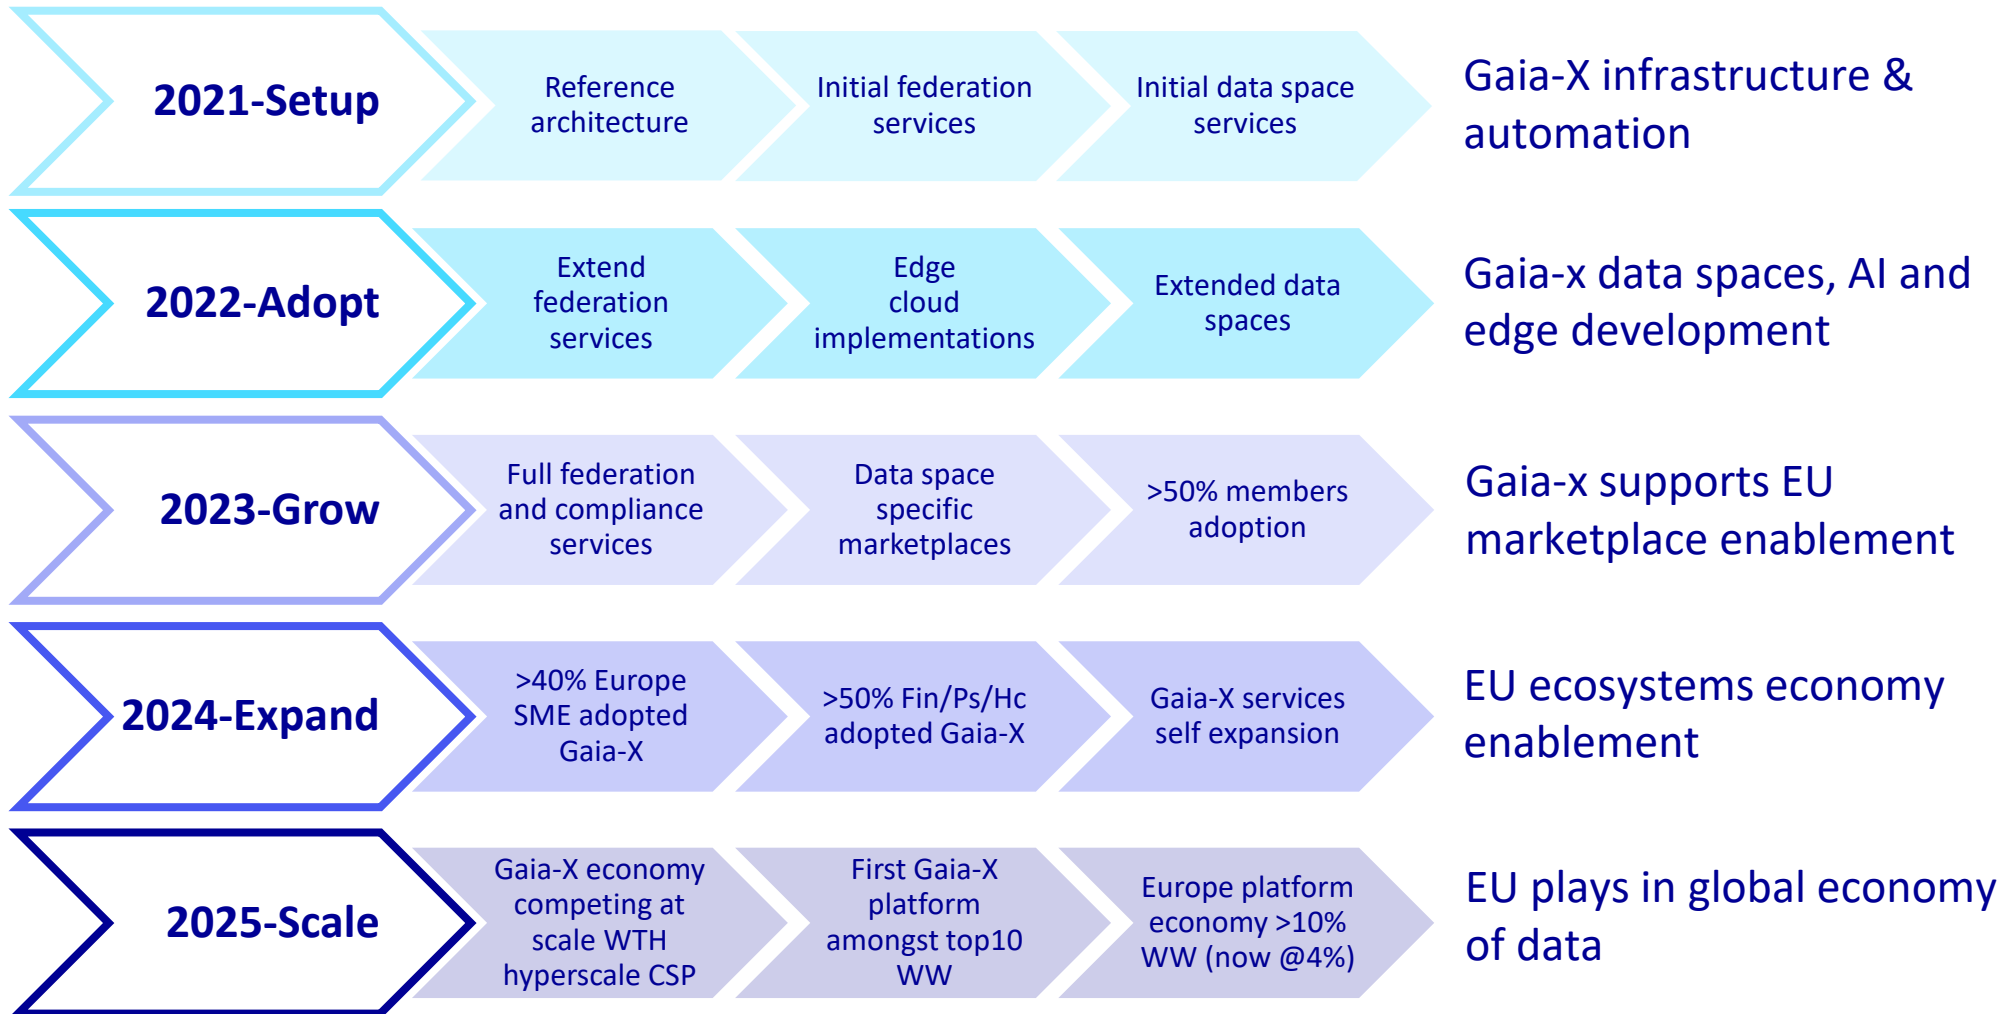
2021-Setup

Reference architecture

Initial federation services

Initial data space services

Gaia-X infrastructure & automation

2022-Adopt

Extend federation services

Edge cloud implementations

Extended data spaces

Gaia-x data spaces, AI and edge development

2023-Grow

Full federation and compliance services

Data space specific marketplaces

>50% members adoption

Gaia-x supports EU marketplace enablement

2024-Expand

>40% Europe SME adopted Gaia-X

>50% Fin/Ps/Hc adopted Gaia-X

Gaia-X services self expansion

EU ecosystems economy enablement

2025-Scale

Gaia-X economy competing at scale WTH hyperscale CSP

First Gaia-X platform amongst top10 WW

Europe platform economy >10% WW (now @4%)

EU plays in global economy of data